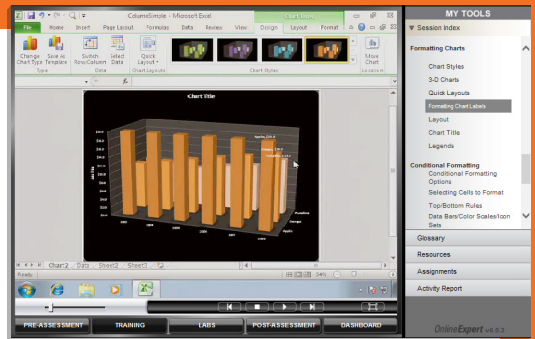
ColumnSimple - Microsoft Excel

Chart Tools

File Home Insert Page Layout Formulas Data Review View Design Layout Format

Change Chart Type Save As Template Switch Row/Column Select Data Quick Layout Move Chart

Type Data Chart Layouts Chart Styles Location

Chart Title

Chart2 Data Sheet2 Sheet3

Ready

PRE-ASSESSMENT TRAINING LABS POST-ASSESSMENT DASHBOARD

MY TOOLS

Session Index

Formatting Charts

Chart Styles

3-D Charts

Quick Layouts

Formatting Chart Labels

Layout

Chart Title

Legends

Conditional Formatting

Conditional Formatting Options

Selecting Cells to Format

Top/Bottom Rules

Data Bars/Color Scales/Icon Sets

Glossary

Resources

Assignments

Activity Report

OnlineExpert v6.0.3